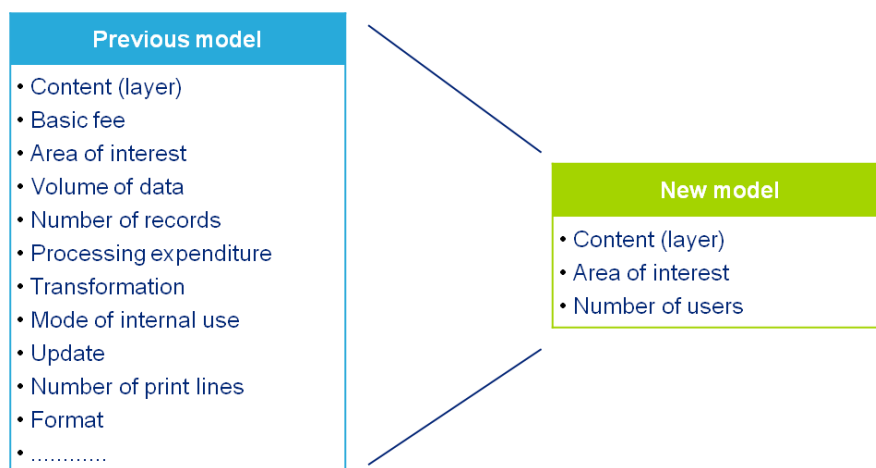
Previous model

• Content (layer)
• Basic fee
• Area of interest
• Volume of data
• Number of records
• Processing expenditure
• Transformation
• Mode of internal use
• Update
• Number of print lines
• Format
• ............

New model

• Content (layer)
• Area of interest
• Number of users